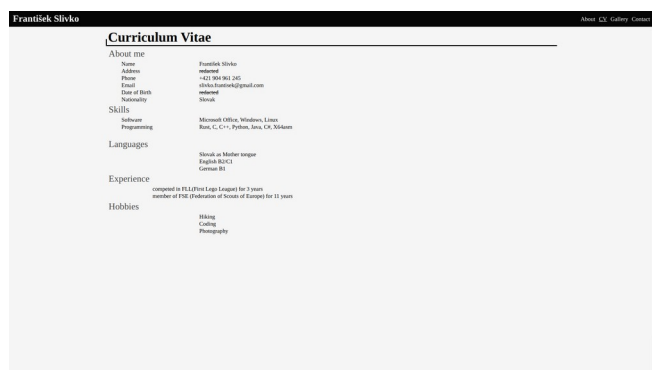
František Slivko

About CV Gallery Contact

Curriculum Vitae

About me

| | |
|---|---|
| Name | František Slivko |
| Address | redacted |
| Phone | +421 904 961 245 |
| Email | slivko.frantisek@gmail.com |
| Date of Birth | redacted |
| Nationality | Slovak |

Skills

| | |
|---|---|
| Software | Microsoft Office, Windows, Linux |
| Programming | Rust, C, C++, Python, Java, C#, X64asm |

Languages

Slovak as Mother tongue
English B2/C1
German B1

Experience

competed in FLL(First Lego League) for 3 years
member of FSE (Federation of Scouts of Europe) for 11 years

Hobbies

Hiking
Coding
Photography